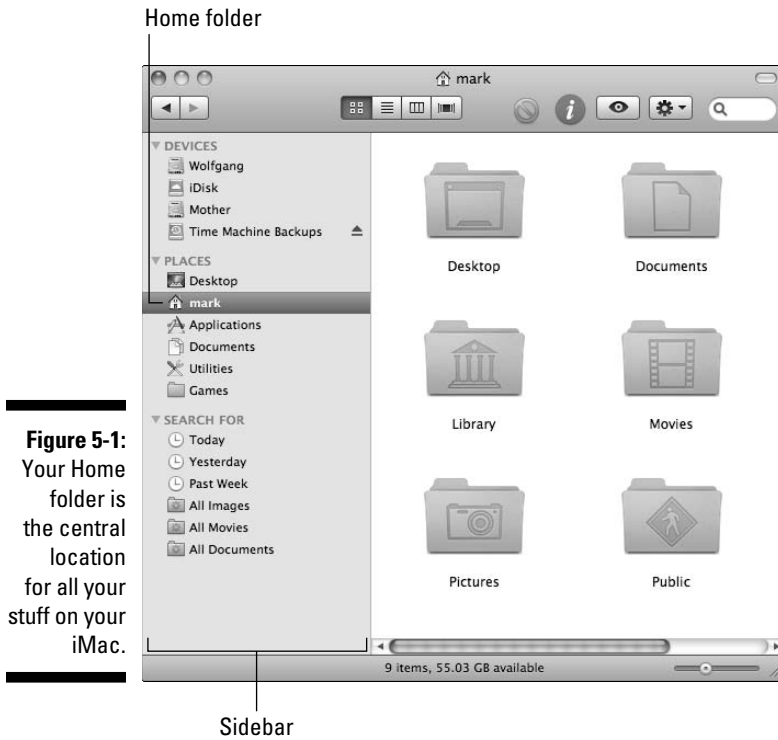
Home folder

mark

DEVICES
Wolfgang
iDisk
Mother
Time Machine Backups

PLACES
Desktop
mark
Applications
Documents
Utilities
Games

SEARCH FOR
Today
Yesterday
Past Week
All Images
All Movies
All Documents

Desktop
Documents
Library
Movies
Pictures
Public

9 items, 55.03 GB available

Figure 5-1: Your Home folder is the central location for all your stuff on your iMac.

Sidebar